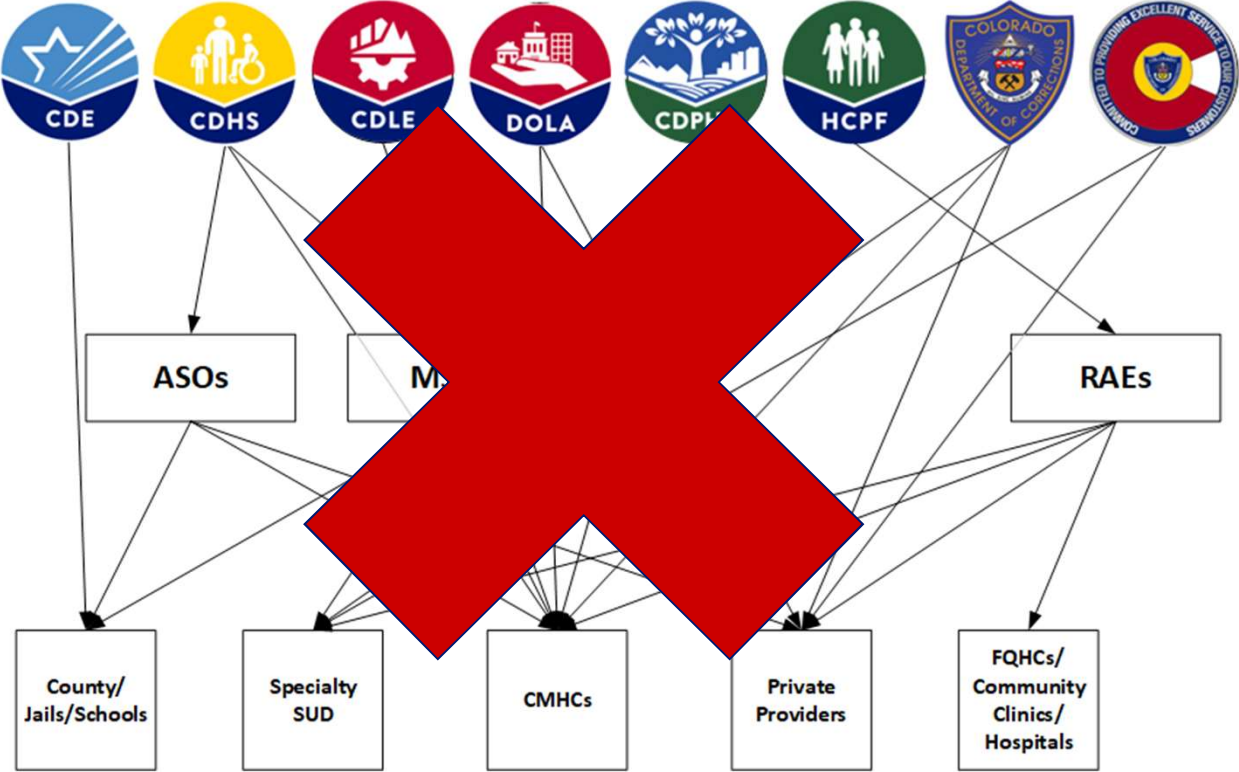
CDE

CDHS

CDLE

DOLA

CDP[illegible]

HCPF

COLORADO DEPARTMENT OF CORRECTIONS

COMMITTED TO PROVIDING EXCELLENT SERVICE TO OUR CUSTOMERS

ASOs

M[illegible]

RAEs

County/ Jails/Schools

Specialty SUD

CMHCs

Private Providers

FQHCs/ Community Clinics/ Hospitals